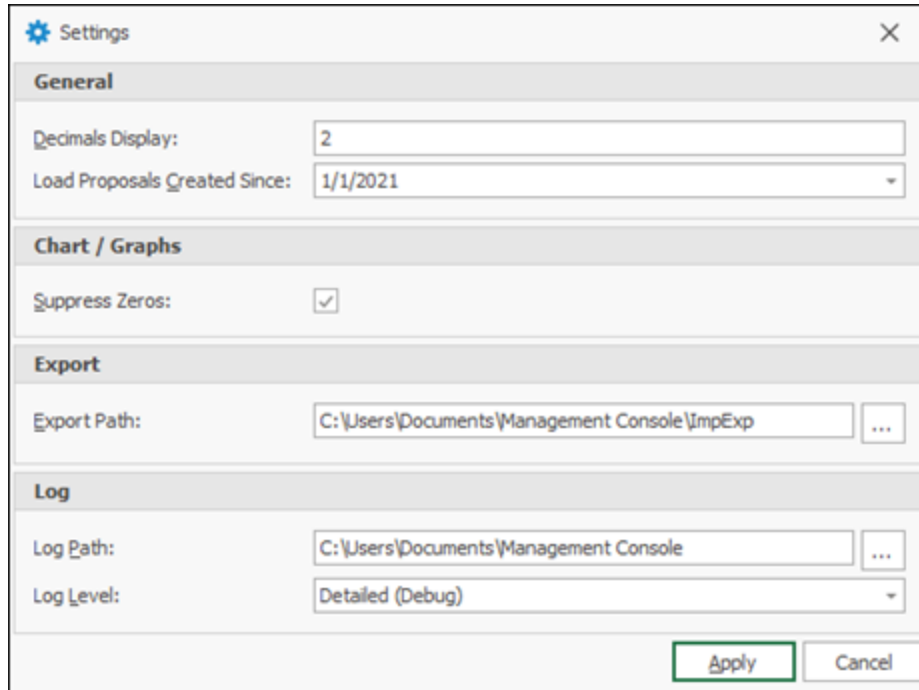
Settings

General

Decimals Display: 2

Load Proposals Created Since: 1/1/2021

Chart / Graphs

Suppress Zeros:

Export

Export Path: C:\Users\Documents\Management Console\ImpExp ...

Log

Log Path: C:\Users\Documents\Management Console ...

Log Level: Detailed (Debug)

Apply Cancel